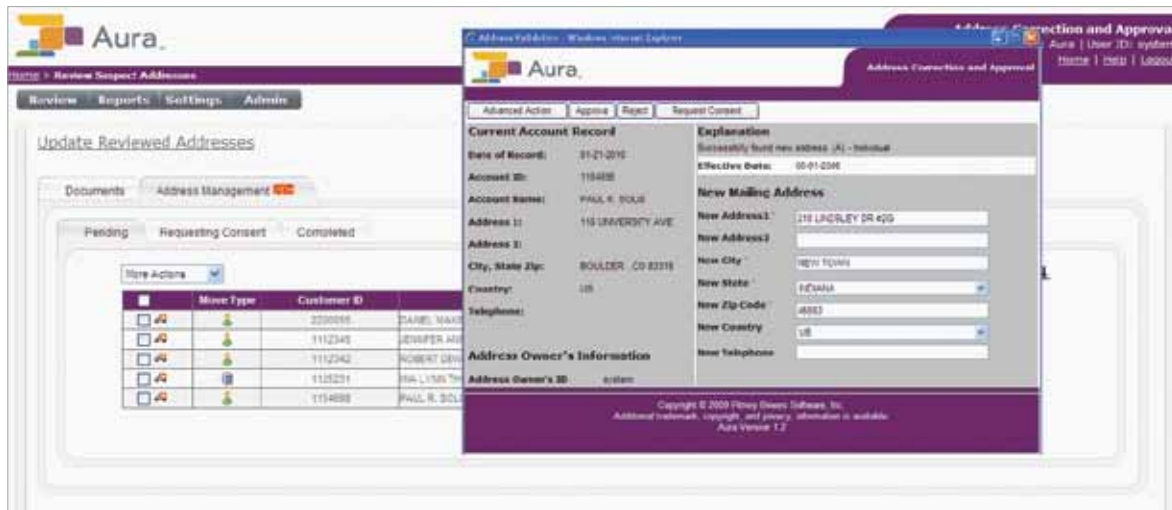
Aura.

Home > Review Suspect Addresses

Review | Reports | Settings | Admin

Update Reviewed Addresses

Documents | Address Management

Pending | Requesting Consent | Completed

More Actions

| | Move Type | Customer ID | |
|---|---|---|---|
| | | 2220055 | DANIEL MAKE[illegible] |
| | | 1112345 | JENNIFER AN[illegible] |
| | | 1112342 | ROBERT DEN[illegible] |
| | | 1125231 | MA LYNN TH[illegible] |
| | | 1154898 | PAUL R. SOL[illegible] |

Address Correction and Approval
Aura | User ID: system
Home | Help | Logout

Address Validation - Windows Internet Explorer

Aura.

Address Correction and Approval

Advanced Action | Approve | Reject | Request Consent

Current Account Record
Date of Record: 01-21-2010
Account ID: 1154898
Account Name: PAUL R. SOLIS
Address 1: 110 UNIVERSITY AVE
Address 2:
City, State Zip: BOULDER , CO 80310
Country: US
Telephone:

Address Owner's Information
Address Owner's ID system

Explanation
Successfully found new address (A) - Individual
Effective Date: 05-01-2006

New Mailing Address
New Address1 210 LINDSLEY DR #2G
New Address2
New City NEW TOWN
New State INDIANA
New Zip Code 46883
New Country US
New Telephone

Copyright © 2009 Pitney Bowes Software, Inc.
Additional trademark, copyright, and privacy information is available.
Aura Version 1.2